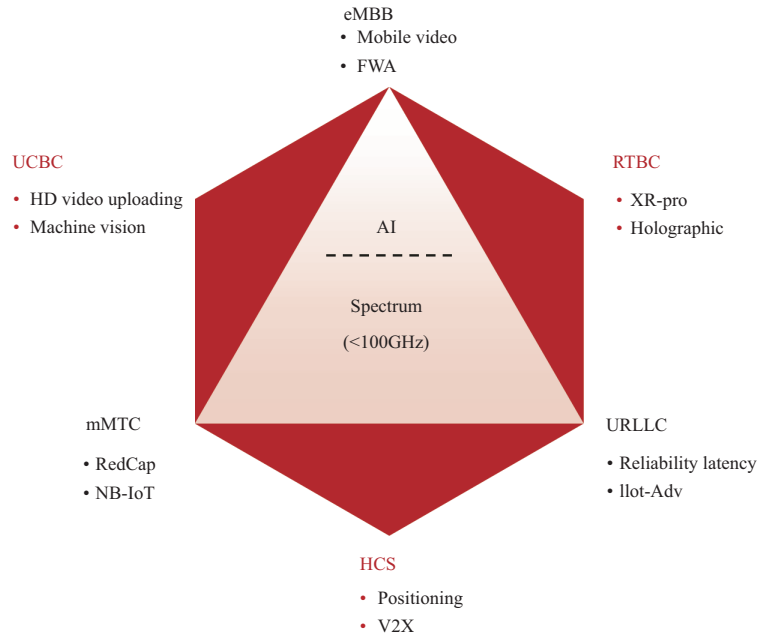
eMBB
• Mobile video
• FWA

UCBC
• HD video uploading
• Machine vision

RTBC
• XR-pro
• Holographic

AI

Spectrum
(<100GHz)

mMTC
• RedCap
• NB-IoT

URLLC
• Reliability latency
• llot-Adv

HCS
• Positioning
• V2X